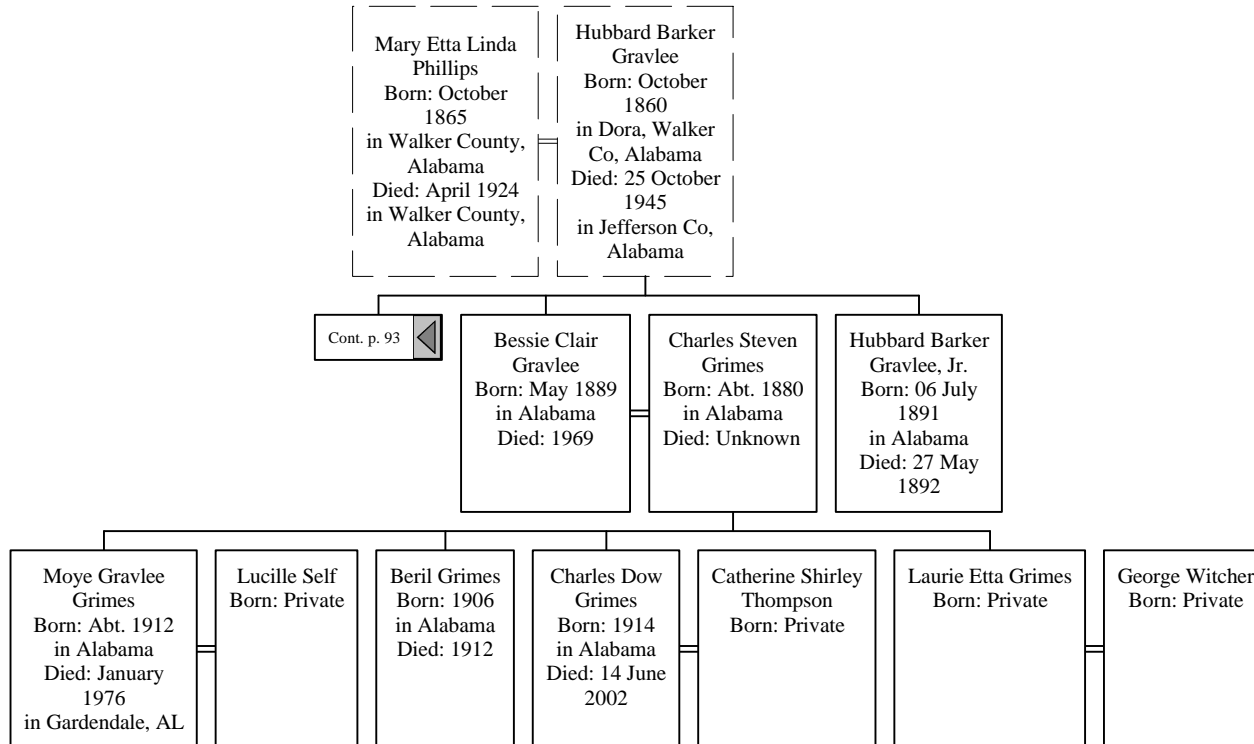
Mary Etta Linda Phillips
Born: October 1865
in Walker County, Alabama
Died: April 1924
in Walker County, Alabama

Hubbard Barker Gravlee
Born: October 1860
in Dora, Walker Co, Alabama
Died: 25 October 1945
in Jefferson Co, Alabama

Cont. p. 93

Bessie Clair Gravlee
Born: May 1889
in Alabama
Died: 1969

Charles Steven Grimes
Born: Abt. 1880
in Alabama
Died: Unknown

Hubbard Barker Gravlee, Jr.
Born: 06 July 1891
in Alabama
Died: 27 May 1892

Moye Gravlee Grimes
Born: Abt. 1912
in Alabama
Died: January 1976
in Gardendale, AL

Lucille Self
Born: Private

Beril Grimes
Born: 1906
in Alabama
Died: 1912

Charles Dow Grimes
Born: 1914
in Alabama
Died: 14 June 2002

Catherine Shirley Thompson
Born: Private

Laurie Etta Grimes
Born: Private

George Witcher
Born: Private